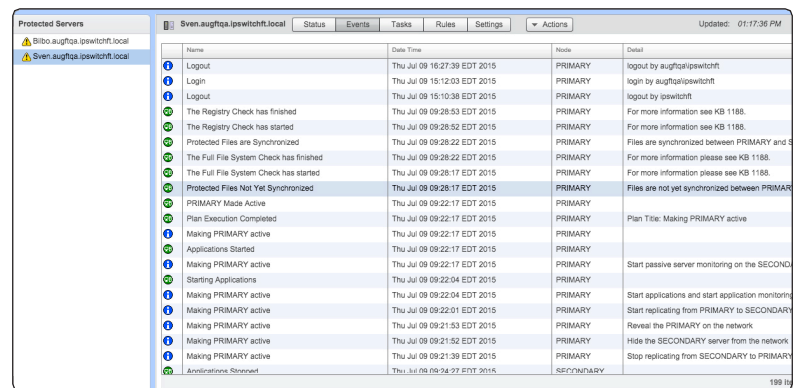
Protected Servers
Bilbo.augftqa.ipswitchft.local
Sven.augftqa.ipswitchft.local

Sven.augftqa.ipswitchft.local
Status Events Tasks Rules Settings
Actions
Updated: 01:17:36 PM

| | Name | Date Time | Node | Detail |
|---|---|---|---|---|
| | Logout | Thu Jul 09 16:27:39 EDT 2015 | PRIMARY | logout by augftqa\ipswitchft |
| | Login | Thu Jul 09 15:12:03 EDT 2015 | PRIMARY | login by augftqa\ipswitchft |
| | Logout | Thu Jul 09 15:10:38 EDT 2015 | PRIMARY | logout by ipswitchft |
| OK | The Registry Check has finished | Thu Jul 09 09:28:53 EDT 2015 | PRIMARY | For more information see KB 1188. |
| OK | The Registry Check has started | Thu Jul 09 09:28:52 EDT 2015 | PRIMARY | For more information see KB 1188. |
| OK | Protected Files are Synchronized | Thu Jul 09 09:28:22 EDT 2015 | PRIMARY | Files are synchronized between PRIMARY and S |
| OK | The Full File System Check has finished | Thu Jul 09 09:28:22 EDT 2015 | PRIMARY | For more information please see KB 1188. |
| OK | The Full File System Check has started | Thu Jul 09 09:28:17 EDT 2015 | PRIMARY | For more information please see KB 1188. |
| OK | Protected Files Not Yet Synchronized | Thu Jul 09 09:28:17 EDT 2015 | PRIMARY | Files are not yet synchronized between PRIMAR |
| OK | PRIMARY Made Active | Thu Jul 09 09:22:17 EDT 2015 | PRIMARY | |
| OK | Plan Execution Completed | Thu Jul 09 09:22:17 EDT 2015 | PRIMARY | Plan Title: Making PRIMARY active |
| | Making PRIMARY active | Thu Jul 09 09:22:17 EDT 2015 | PRIMARY | |
| OK | Applications Started | Thu Jul 09 09:22:17 EDT 2015 | PRIMARY | |
| | Making PRIMARY active | Thu Jul 09 09:22:17 EDT 2015 | PRIMARY | Start passive server monitoring on the SECONDA |
| OK | Starting Applications | Thu Jul 09 09:22:04 EDT 2015 | PRIMARY | |
| | Making PRIMARY active | Thu Jul 09 09:22:04 EDT 2015 | PRIMARY | Start applications and start application monitoring |
| | Making PRIMARY active | Thu Jul 09 09:22:01 EDT 2015 | PRIMARY | Start replicating from PRIMARY to SECONDARY |
| | Making PRIMARY active | Thu Jul 09 09:21:53 EDT 2015 | PRIMARY | Reveal the PRIMARY on the network |
| | Making PRIMARY active | Thu Jul 09 09:21:52 EDT 2015 | PRIMARY | Hide the SECONDARY server from the network |
| | Making PRIMARY active | Thu Jul 09 09:21:39 EDT 2015 | PRIMARY | Stop replicating from SECONDARY to PRIMARY |
| OK | Applications Stopped | Thu Jul 09 09:24:27 EDT 2015 | SECONDARY | |

199 ite